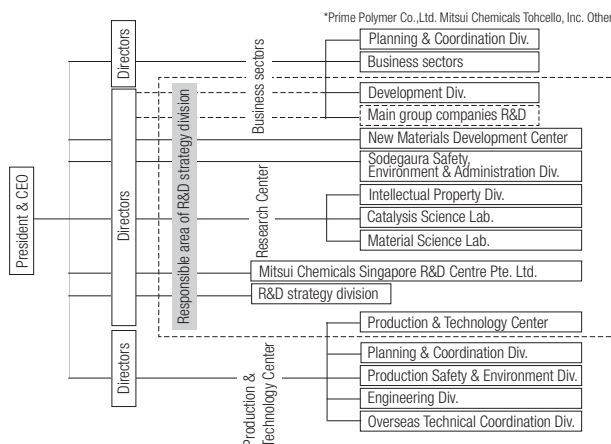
*Prime Polymer Co.,Ltd. Mitsui Chemicals Tohcello, Inc. Other

President & CEO

Directors

Business sectors

Planning & Coordination Div.

Business sectors

Development Div.

Main group companies R&D

Directors

Responsible area of R&D strategy division

New Materials Development Center

Sodegaura Safety, Environment & Administration Div.

Research Center

Intellectual Property Div.

Catalysis Science Lab.

Material Science Lab.

Mitsui Chemicals Singapore R&D Centre Pte. Ltd.

R&D strategy division

Production & Technology Center

Directors

Production & Technology Center

Planning & Coordination Div.

Production Safety & Environment Div.

Engineering Div.

Overseas Technical Coordination Div.